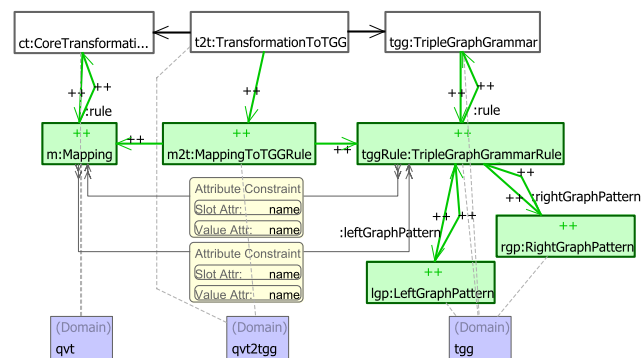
ct:CoreTransformati...

t2t:TransformationToTGG

tgg:TripleGraphGrammar

++

++

:rule

++

++

:rule

++
m:Mapping

++

++
m2t:MappingToTGGRule

++

++
tggRule:TripleGraphGrammarRule

++

++

:rightGraphPattern

Attribute Constraint
Slot Attr: name
Value Attr: name

Attribute Constraint
Slot Attr: name
Value Attr: name

++

++

:leftGraphPattern

++
rgp:RightGraphPattern

++
lgp:LeftGraphPattern

(Domain)
qvt

(Domain)
qvt2tgg

(Domain)
tgg